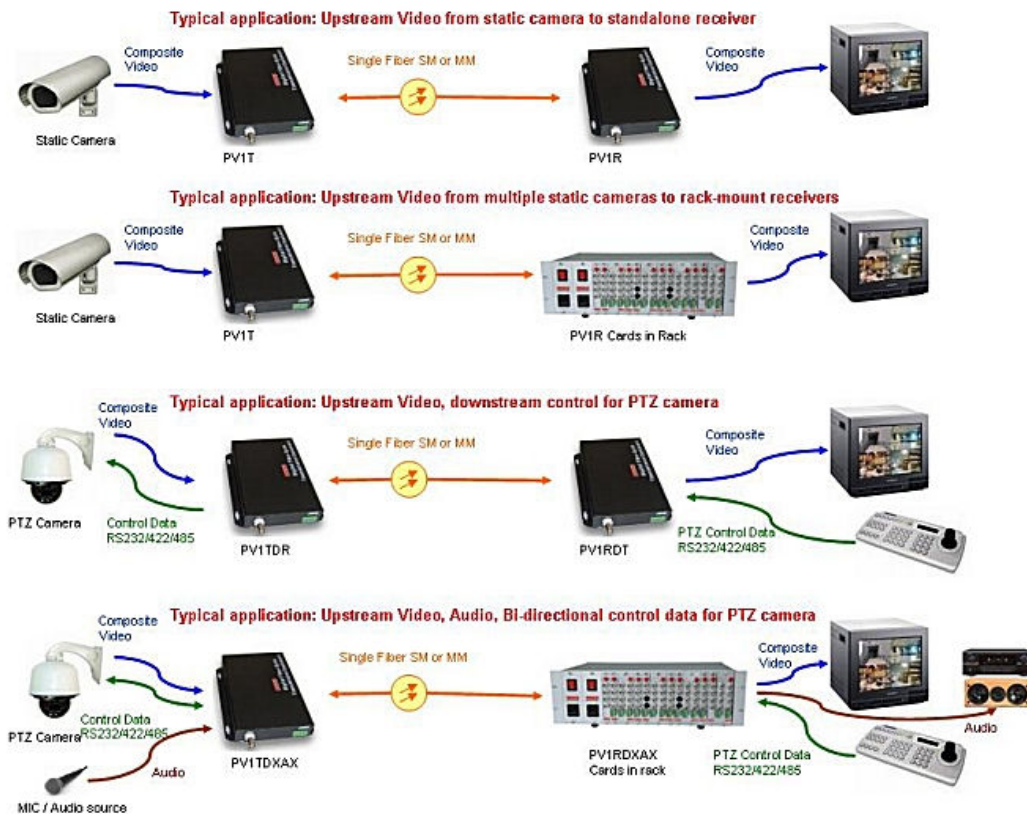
Typical application: Upstream Video from static camera to standalone receiver

Composite Video

Single Fiber SM or MM

Composite Video

Static Camera

PV1T

PV1R

Typical application: Upstream Video from multiple static cameras to rack-mount receivers

Composite Video

Single Fiber SM or MM

Composite Video

Static Camera

PV1T

PV1R Cards in Rack

Typical application: Upstream Video, downstream control for PTZ camera

Composite Video

Single Fiber SM or MM

Composite Video

PTZ Camera

Control Data RS232/422/485

PV1TDR

PV1RDT

PTZ Control Data RS232/422/485

Typical application: Upstream Video, Audio, Bi-directional control data for PTZ camera

Composite Video

Single Fiber SM or MM

Composite Video

Control Data RS232/422/485

PTZ Camera

Audio

PV1TDXAX

PV1RDXAX Cards in rack

PTZ Control Data RS232/422/485

Audio

MIC / Audio source